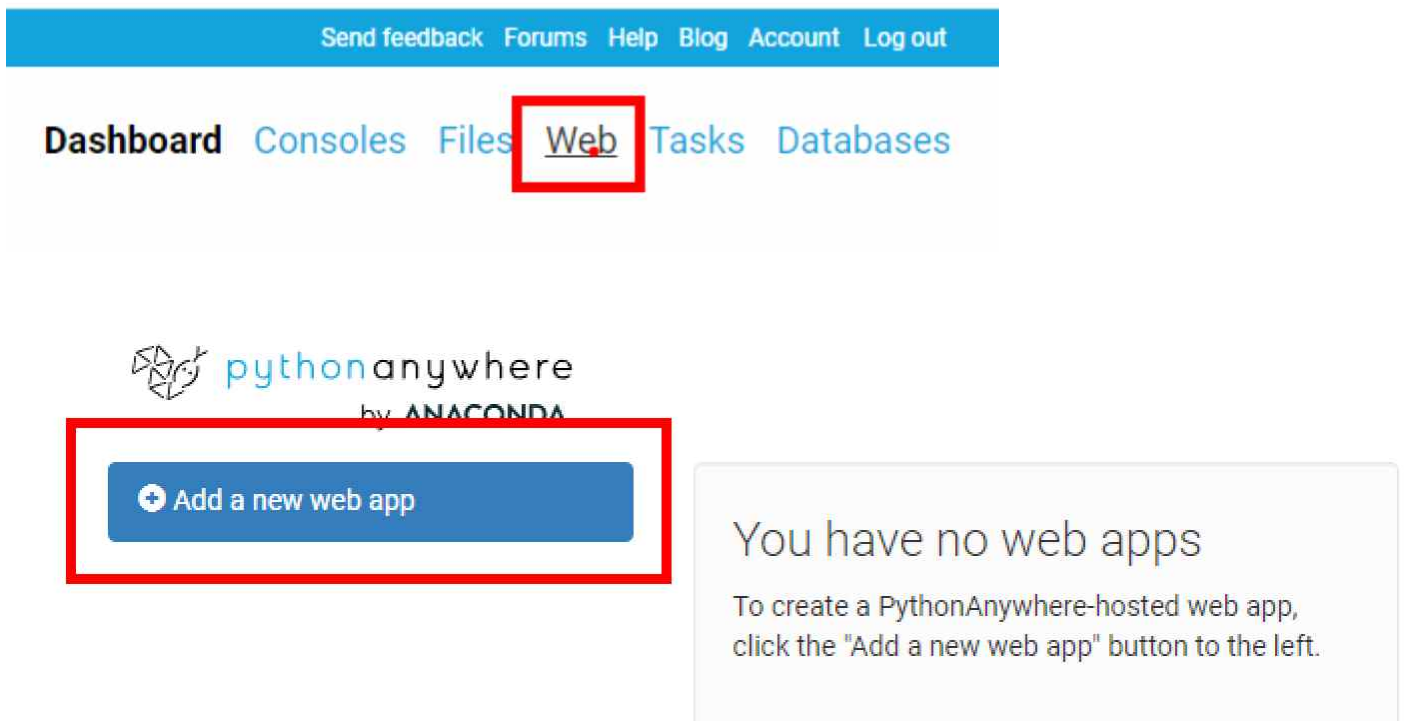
Send feedback Forums Help Blog Account Log out

Dashboard Consoles Files Web Tasks Databases

pythonanywhere
by ANACONDA

Add a new web app

You have no web apps

To create a PythonAnywhere-hosted web app, click the "Add a new web app" button to the left.